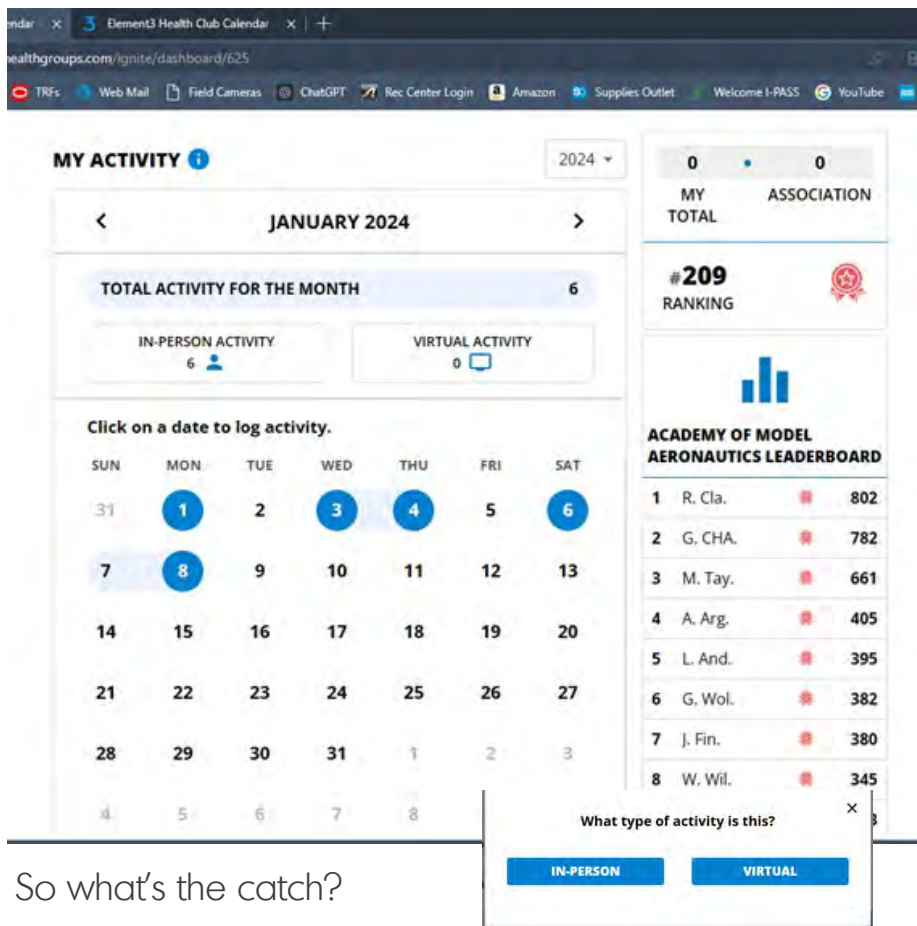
ndar × Element3 Health Club Calendar × +

ealthgroups.com/ignite/dashboard/625

TRFs Web Mail Field Cameras ChatGPT Rec Center Login Amazon Supplies Outlet Welcome I-PASS YouTube

MY ACTIVITY

2024

JANUARY 2024

TOTAL ACTIVITY FOR THE MONTH 6

IN-PERSON ACTIVITY 6

VIRTUAL ACTIVITY 0

Click on a date to log activity.

| SUN | MON | TUE | WED | THU | FRI | SAT |
|---|---|---|---|---|---|---|
| 31 | 1 | 2 | 3 | 4 | 5 | 6 |
| 7 | 8 | 9 | 10 | 11 | 12 | 13 |
| 14 | 15 | 16 | 17 | 18 | 19 | 20 |
| 21 | 22 | 23 | 24 | 25 | 26 | 27 |
| 28 | 29 | 30 | 31 | 1 | 2 | 3 |
| 4 | 5 | 6 | 7 | 8 | | |

0 0
MY TOTAL ASSOCIATION

#209
RANKING

ACADEMY OF MODEL AERONAUTICS LEADERBOARD

| 1 | R. Cla. | 802 |
|---|---|---|
| 2 | G. CHA. | 782 |
| 3 | M. Tay. | 661 |
| 4 | A. Arg. | 405 |
| 5 | L. And. | 395 |
| 6 | G. Wol. | 382 |
| 7 | J. Fin. | 380 |
| 8 | W. Wil. | 345 |

What type of activity is this?

IN-PERSON VIRTUAL

So what's the catch?